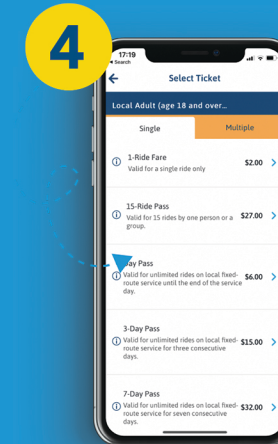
4

17:19
◂ Search

Select Ticket

Local Adult (age 18 and over...

Single

Multiple

1-Ride Fare
Valid for a single ride only
$2.00

15-Ride Pass
Valid for 15 rides by one person or a group.
$27.00

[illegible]ay Pass
Valid for unlimited rides on local fixed-route service until the end of the service day.
$6.00

3-Day Pass
Valid for unlimited rides on local fixed-route service for three consecutive days.
$15.00

7-Day Pass
Valid for unlimited rides on local fixed-route service for seven consecutive days.
$32.00